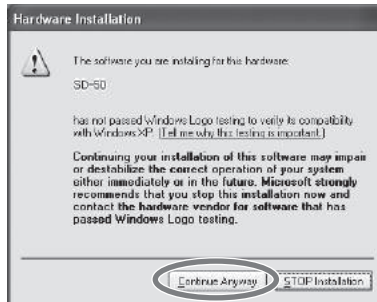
Hardware Installation

The software you are installing for this hardware:

SD-50

has not passed Windows Logo testing to verify its compatibility with Windows XP. (Tell me why this testing is important.)

Continuing your installation of this software may impair or destabilize the correct operation of your system either immediately or in the future. Microsoft strongly recommends that you stop this installation now and contact the hardware vendor for software that has passed Windows Logo testing.

Continue Anyway

STOP Installation